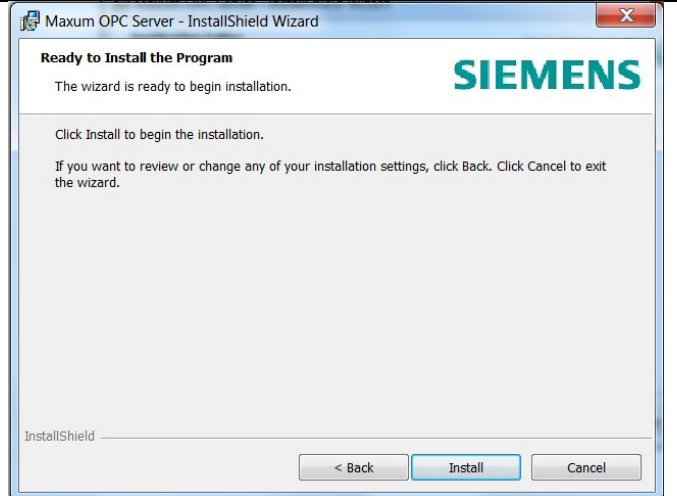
Maxum OPC Server - InstallShield Wizard

Ready to Install the Program

The wizard is ready to begin installation.

SIEMENS

Click Install to begin the installation.

If you want to review or change any of your installation settings, click Back. Click Cancel to exit the wizard.

InstallShield

< Back

Install

Cancel